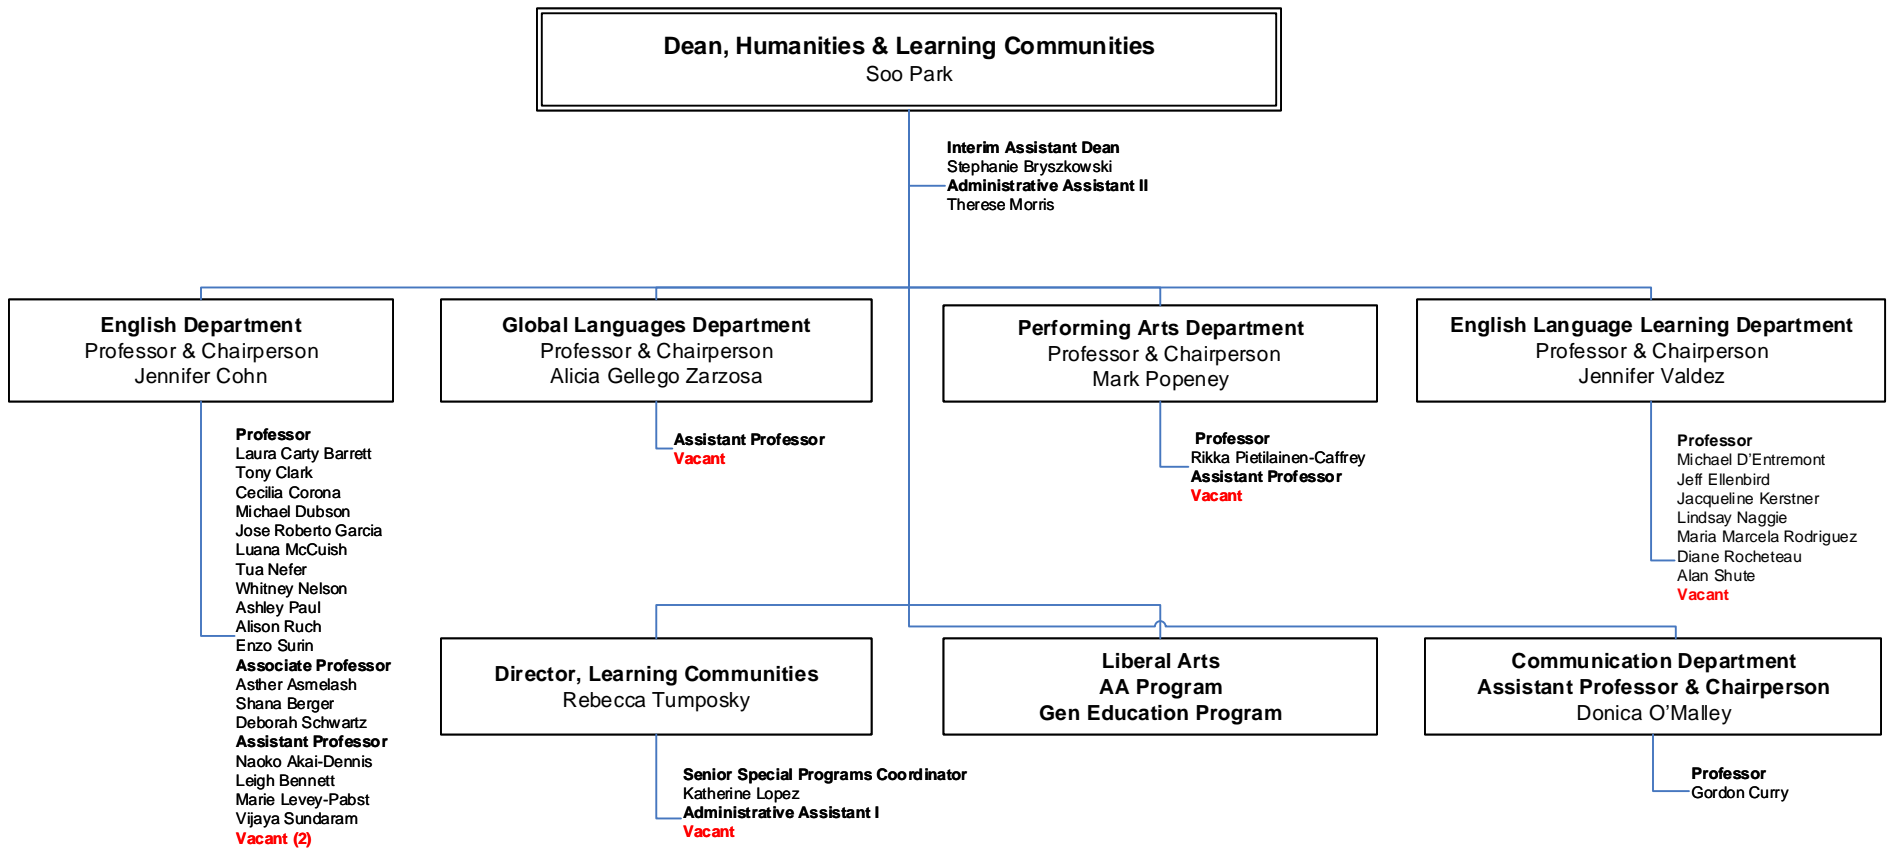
Dean, Humanities & Learning Communities
Soo Park

Interim Assistant Dean
Stephanie Bryszkowski
Administrative Assistant II
Therese Morris

English Department
Professor & Chairperson
Jennifer Cohn

Professor
Laura Carty Barrett
Tony Clark
Cecilia Corona
Michael Dubson
Jose Roberto Garcia
Luana McCuish
Tua Nefer
Whitney Nelson
Ashley Paul
Alison Ruch
Enzo Surin
Associate Professor
Asther Asmelash
Shana Berger
Deborah Schwartz
Assistant Professor
Naoko Akai-Dennis
Leigh Bennett
Marie Levey-Pabst
Vijaya Sundaram
Vacant (2)

Global Languages Department
Professor & Chairperson
Alicia Gellego Zarzosa

Assistant Professor
Vacant

Performing Arts Department
Professor & Chairperson
Mark Popeney

Professor
Rikka Pietilainen-Caffrey
Assistant Professor
Vacant

English Language Learning Department
Professor & Chairperson
Jennifer Valdez

Professor
Michael D'Entremont
Jeff Ellenbird
Jacqueline Kerstner
Lindsay Naggie
Maria Marcela Rodriguez
Diane Rocheteau
Alan Shute
Vacant

Director, Learning Communities
Rebecca Tumposky

Senior Special Programs Coordinator
Katherine Lopez
Administrative Assistant I
Vacant

Liberal Arts
AA Program
Gen Education Program

Communication Department
Assistant Professor & Chairperson
Donica O'Malley

Professor
Gordon Curry